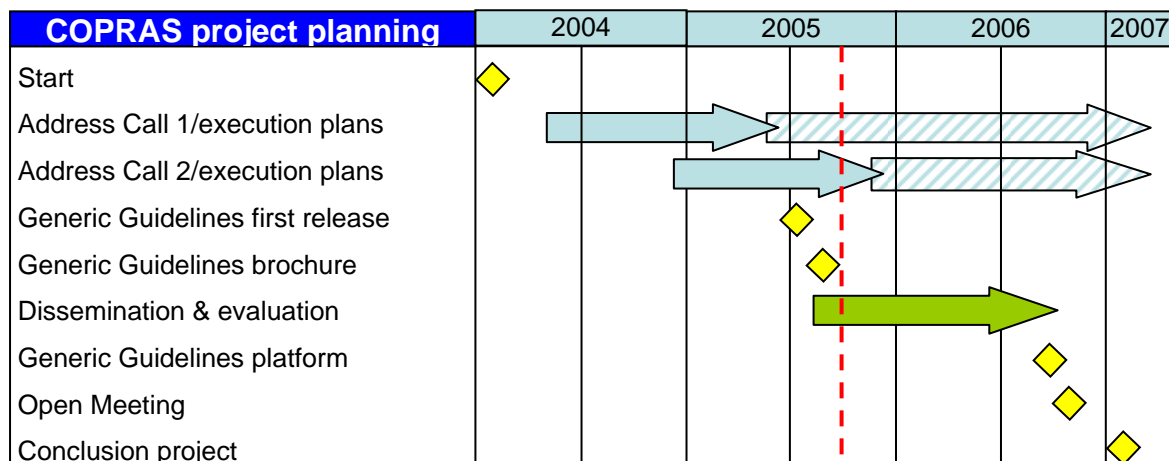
COPRAS project planning

2004 | 2005 | 2006 | 2007

Start

Address Call 1/execution plans

Address Call 2/execution plans

Generic Guidelines first release

Generic Guidelines brochure

Dissemination & evaluation

Generic Guidelines platform

Open Meeting

Conclusion project